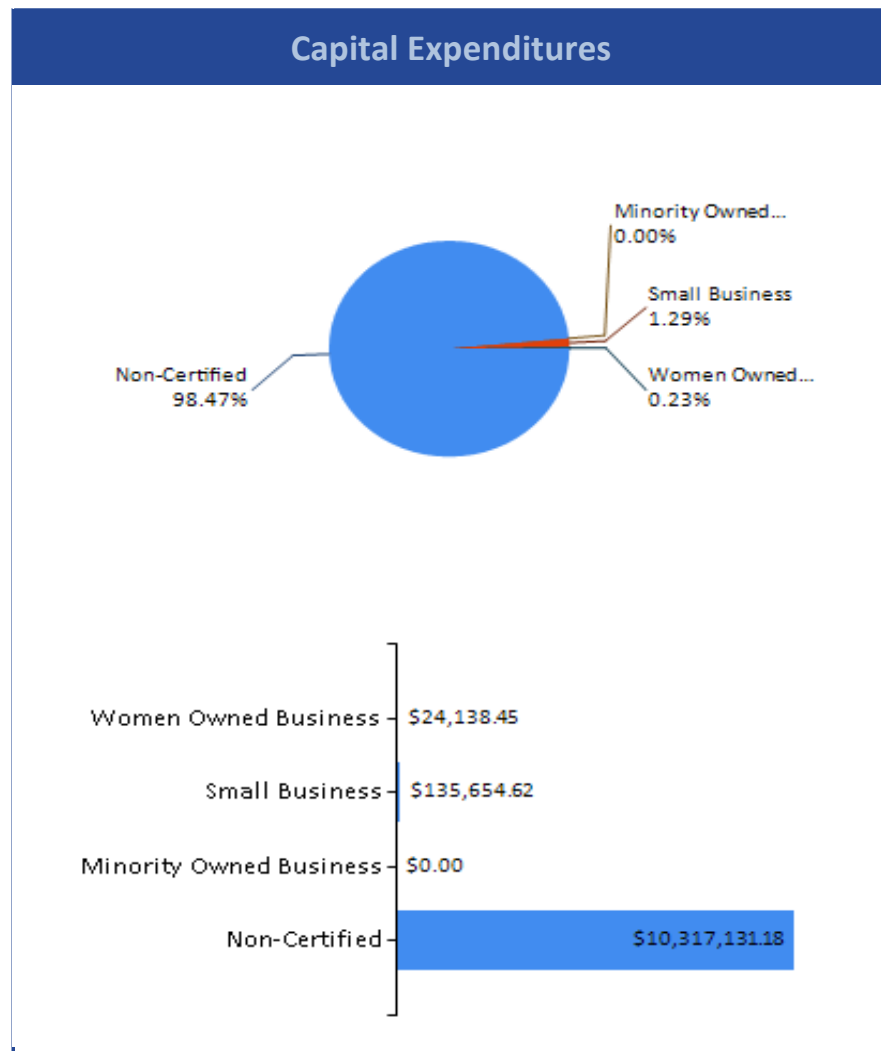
Capital Expenditures

Minority Owned...
0.00%

Small Business
1.29%

Non-Certified
98.47%

Women Owned...
0.23%

Women Owned Business $24,138.45

Small Business $135,654.62

Minority Owned Business $0.00

Non-Certified $10,317,131.18